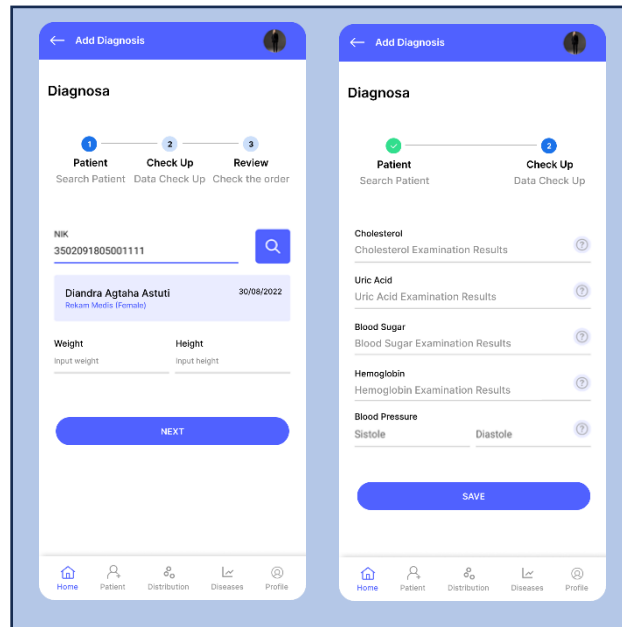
Add Diagnosis

Diagnosa

1 Patient Search Patient
2 Check Up Data Check Up
3 Review Check the order

NIK
3502091805001111

Diandra Agtaha Astuti
Rekam Medis (Female)
30/08/2022

Weight
Input weight

Height
Input height

NEXT

Home Patient Distribution Diseases Profile

Add Diagnosis

Diagnosa

Patient Search Patient
2 Check Up Data Check Up

Cholesterol
Cholesterol Examination Results
?

Uric Acid
Uric Acid Examination Results
?

Blood Sugar
Blood Sugar Examination Results
?

Hemoglobin
Hemoglobin Examination Results
?

Blood Pressure
Sistole
Diastole
?

SAVE

Home Patient Distribution Diseases Profile